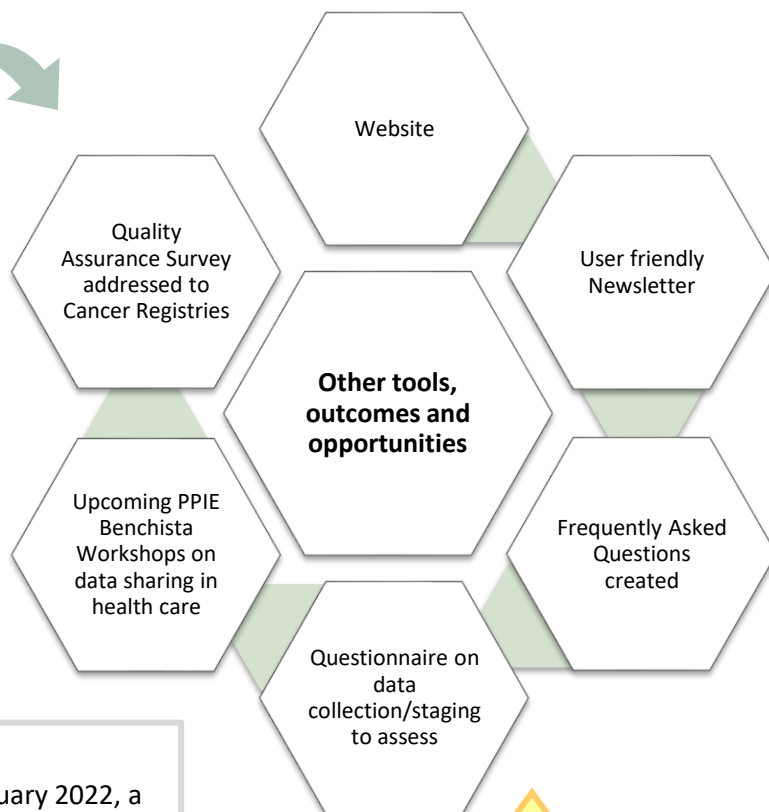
Website

User friendly Newsletter

Quality Assurance Survey addressed to Cancer Registries

Other tools, outcomes and opportunities

Upcoming PPIE Benchista Workshops on data sharing in health care

Frequently Asked Questions created

Questionnaire on data collection/staging to assess

uary 2022, a